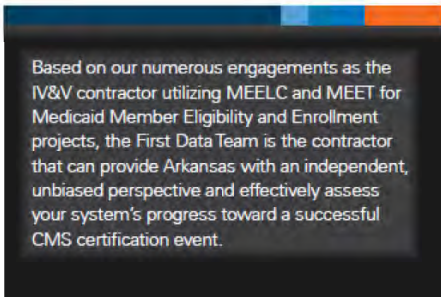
Based on our numerous engagements as the IV&V contractor utilizing MEELC and MEET for Medicaid Member Eligibility and Enrollment projects, the First Data Team is the contractor that can provide Arkansas with an independent, unbiased perspective and effectively assess your system's progress toward a successful CMS certification event.